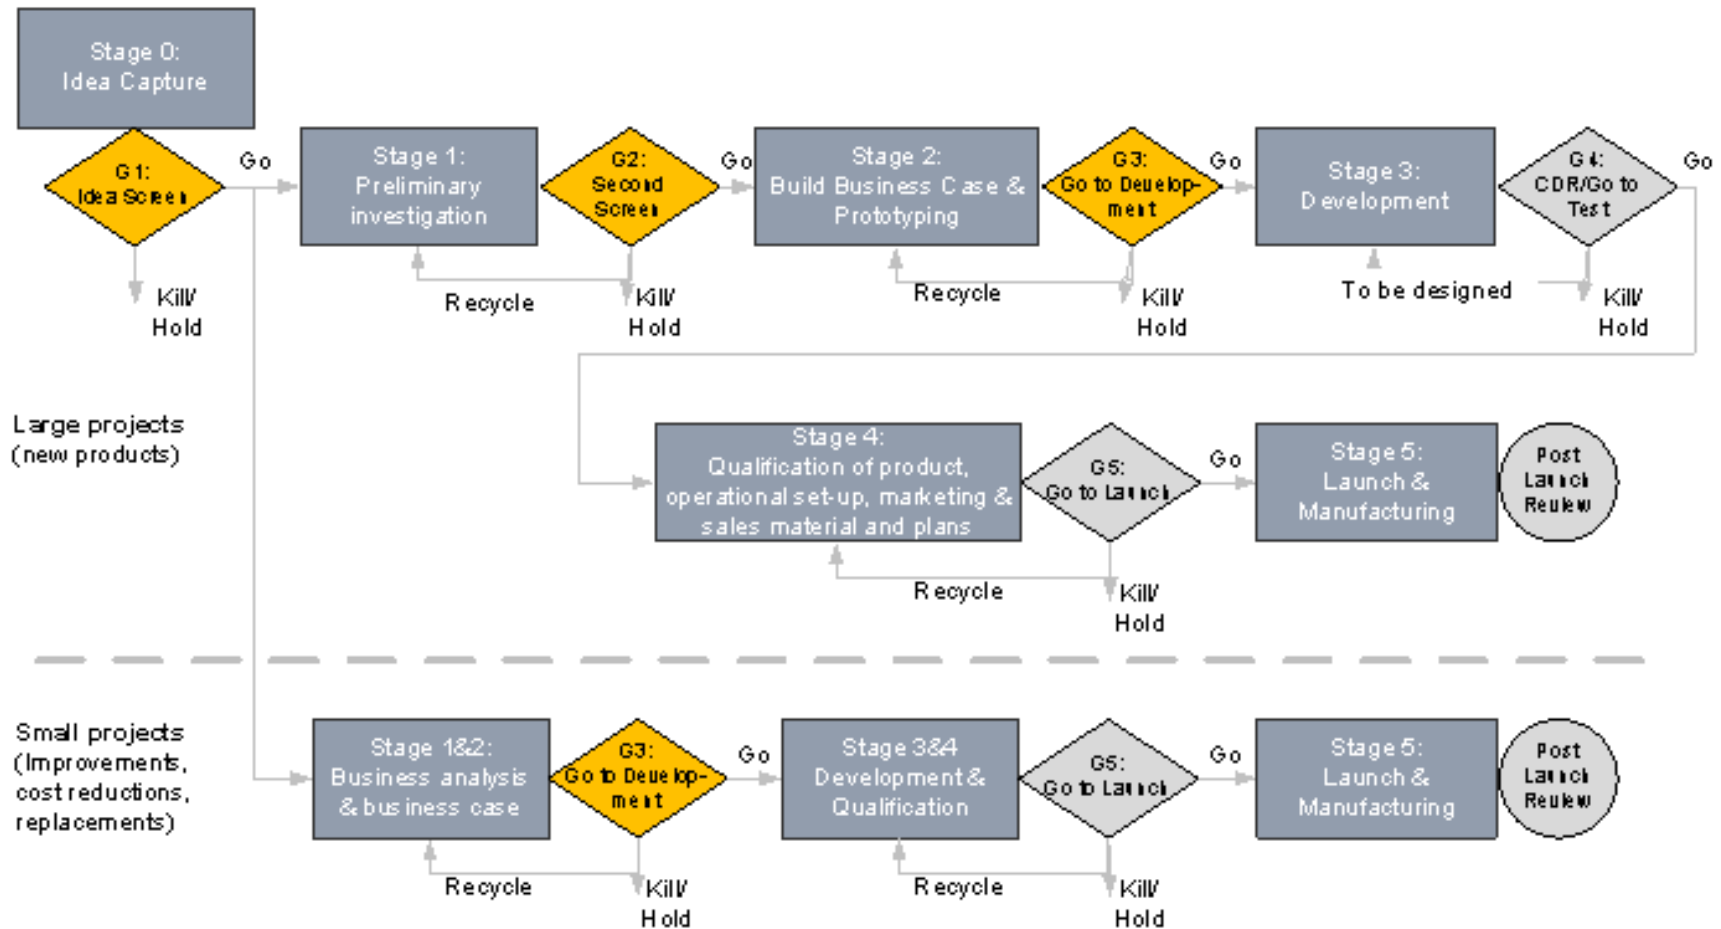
Stage 0:
Idea Capture

G1:
Idea Screen

Go

Kill/
Hold

Stage 1:
Preliminary investigation

G2:
Second Screen

Go

Recycle

Kill/
Hold

Stage 2:
Build Business Case & Prototyping

G3:
Go to Develop-ment

Go

Recycle

Kill/
Hold

Stage 3:
Development

To be designed

G4:
CDR/Go to Test

Go

Kill/
Hold

Large projects
(new products)

Stage 4:
Qualification of product, operational set-up, marketing & sales material and plans

G5:
Go to Launch

Go

Recycle

Kill/
Hold

Stage 5:
Launch & Manufacturing

Post Launch Review

Small projects
(Improvements, cost reductions, replacements)

Stage 1&2:
Business analysis & business case

G3:
Go to Develop-ment

Go

Recycle

Kill/
Hold

Stage 3&4
Development & Qualification

G5:
Go to Launch

Go

Recycle

Kill/
Hold

Stage 5:
Launch & Manufacturing

Post Launch Review